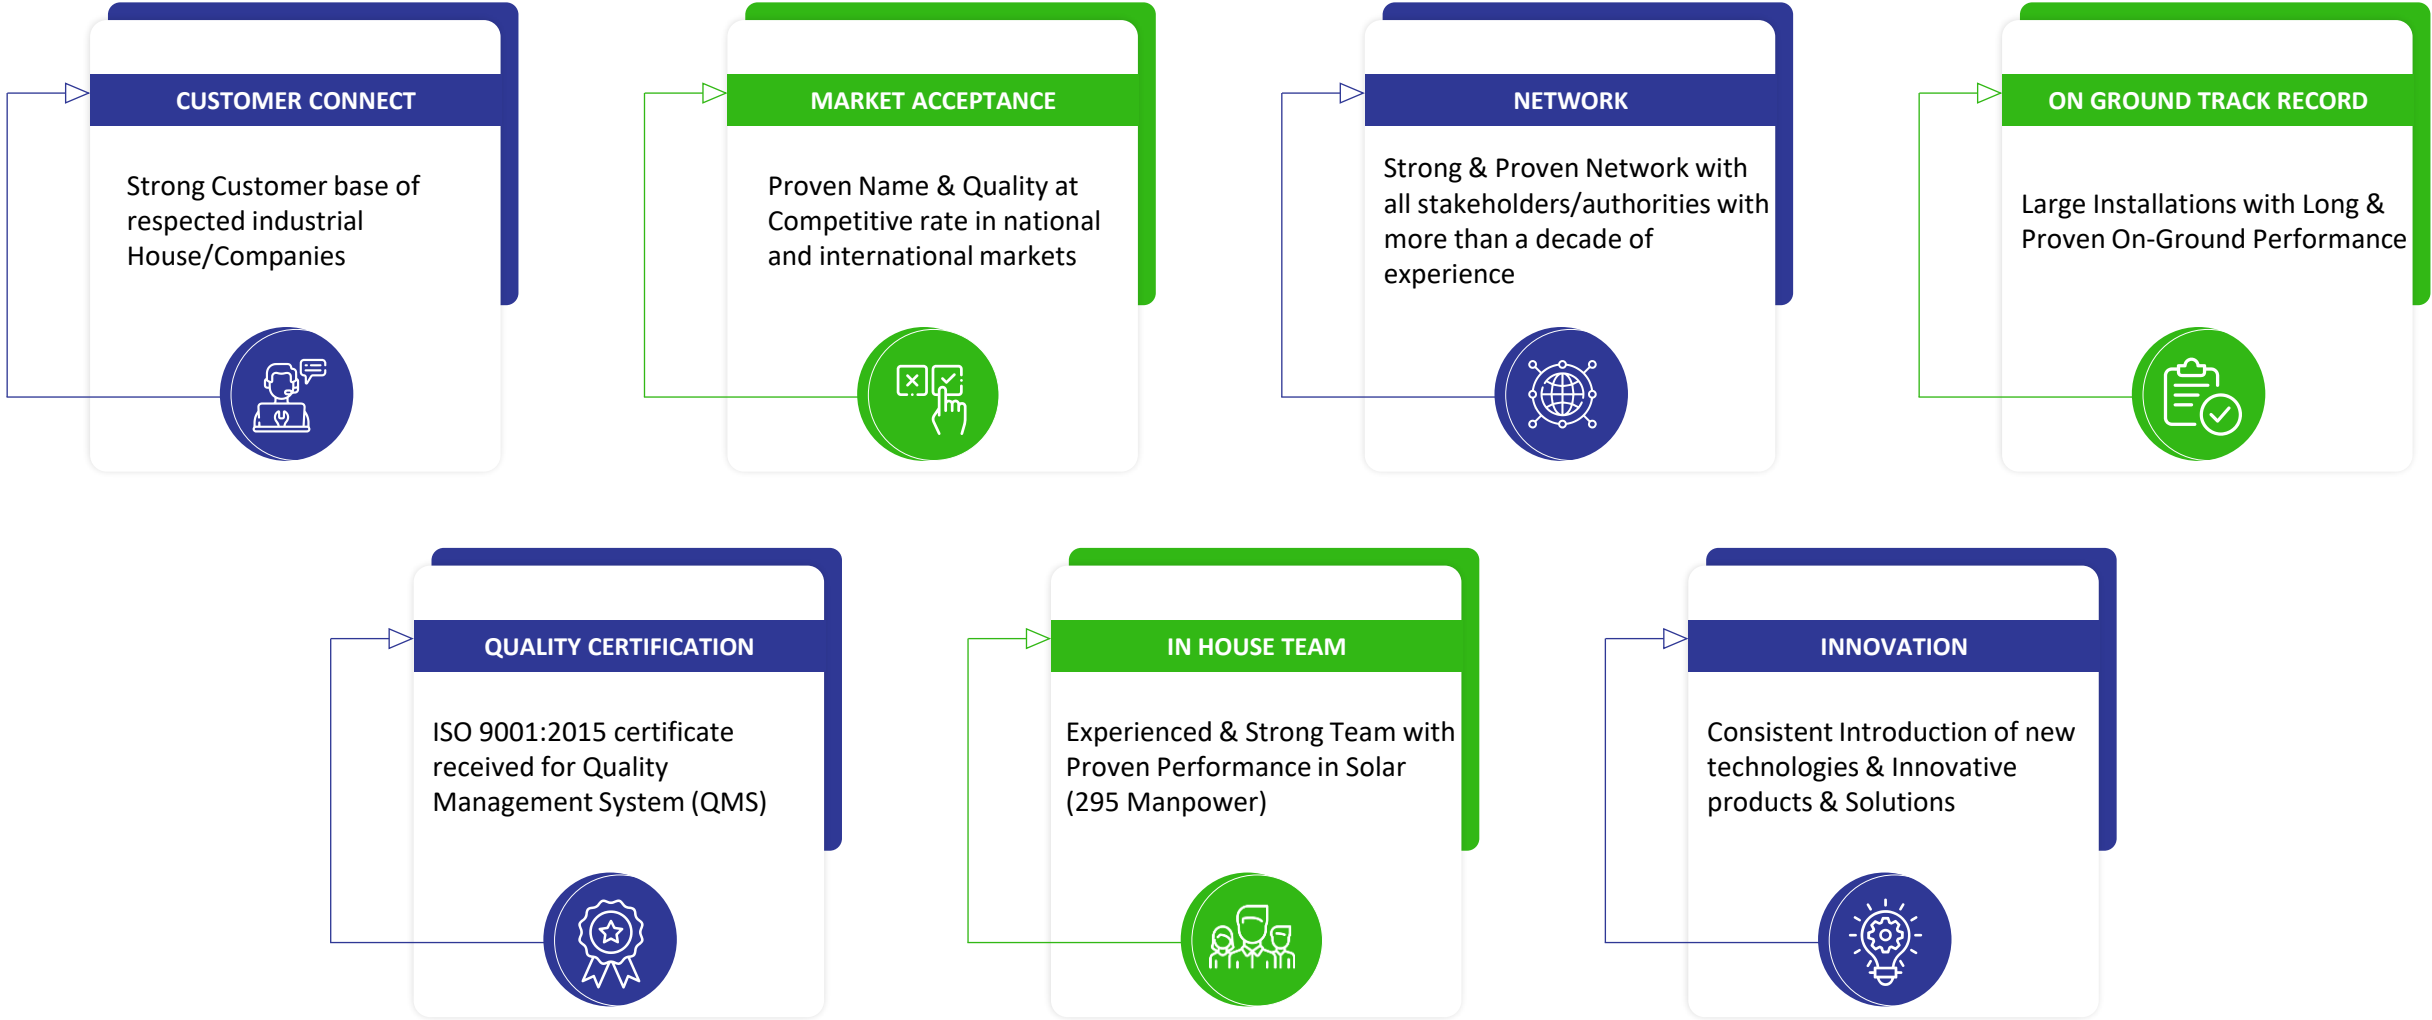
CUSTOMER CONNECT

Strong Customer base of respected industrial House/Companies

MARKET ACCEPTANCE

Proven Name & Quality at Competitive rate in national and international markets

NETWORK

Strong & Proven Network with all stakeholders/authorities with more than a decade of experience

ON GROUND TRACK RECORD

Large Installations with Long & Proven On-Ground Performance

QUALITY CERTIFICATION

ISO 9001:2015 certificate received for Quality Management System (QMS)

IN HOUSE TEAM

Experienced & Strong Team with Proven Performance in Solar (295 Manpower)

INNOVATION

Consistent Introduction of new technologies & Innovative products & Solutions